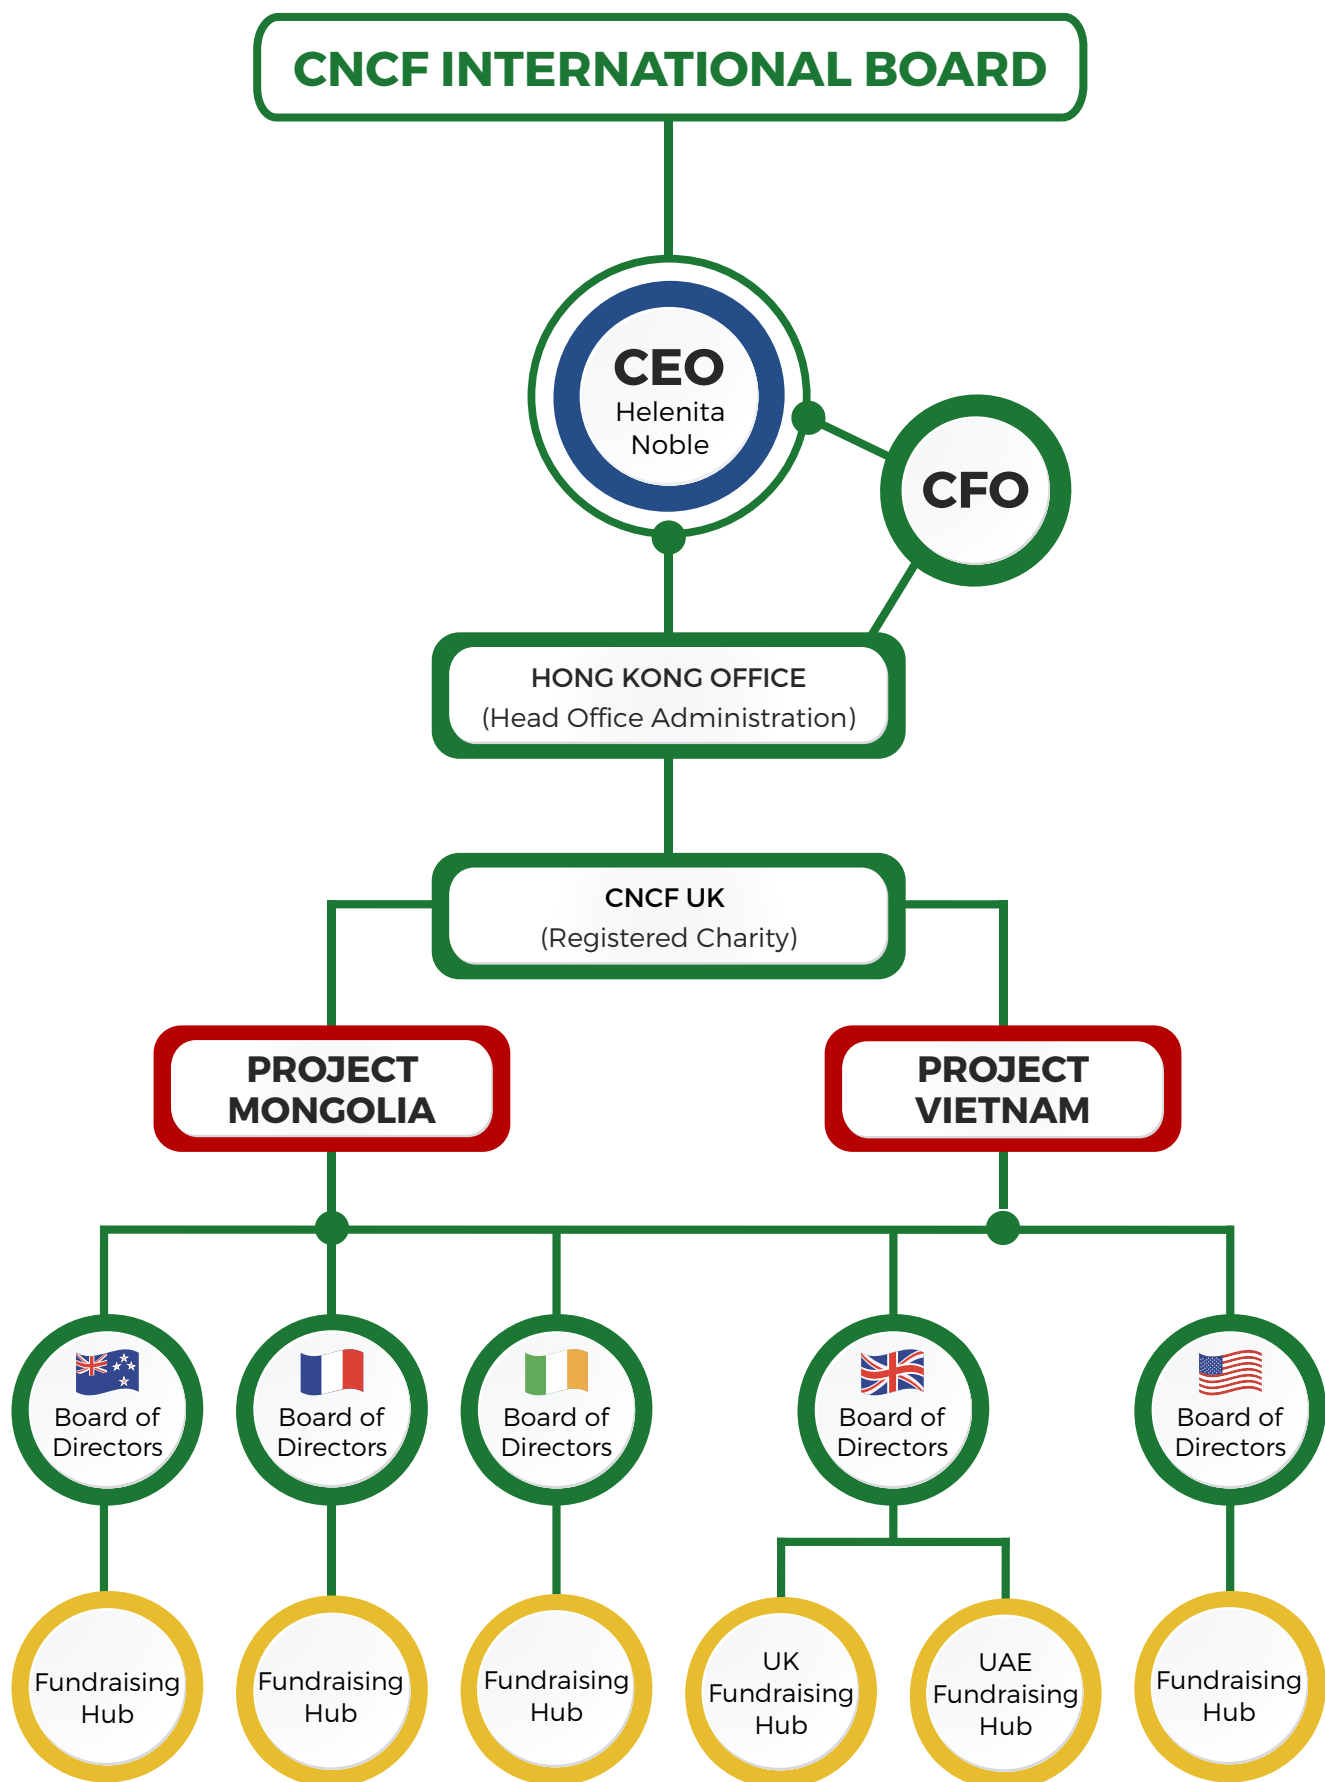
CNCF INTERNATIONAL BOARD

CEO
Helenita Noble

CFO

HONG KONG OFFICE
(Head Office Administration)

CNCF UK
(Registered Charity)

PROJECT MONGOLIA

PROJECT VIETNAM

Board of Directors

Board of Directors

Board of Directors

Board of Directors

Board of Directors

Fundraising Hub

Fundraising Hub

Fundraising Hub

UK Fundraising Hub

UAE Fundraising Hub

Fundraising Hub